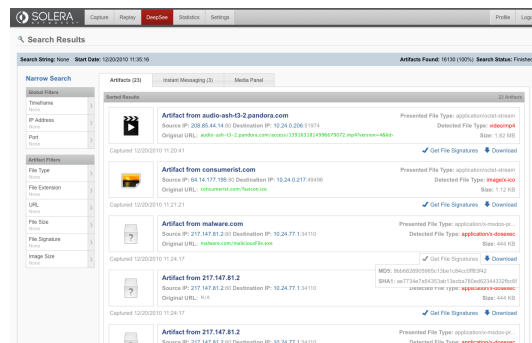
SOLERA NETWORKS | Capture | Replay | DeepSee | Statistics | Settings | Profile | Logo

Search Results

Search String: None Start Date: 12/20/2010 11:35:16

Artifacts Found: 16130 (100%) Search Status: Finishe

Narrow Search

Global Filters
Timeframe
None
IP Address
None
Port
None

Artifact Filters
File Type
None
File Extension
None
URL
None
File Size
None
File Signature
None
Image Size
None

Artifacts (23) | Instant Messaging (3) | Media Panel

Sorted Results | 23 Artifacts

Artifact from audio-ash-t3-2.pandora.com
Source IP: 208.85.44.14:80 Destination IP: 12.24.0.206:51974
Original URL: audio-ash-t3-2.pandora.com/access/13535318149986?9072.mp4?version=4&lid-
Presented File Type: application/octet-stream
Detected File Type: video/mp4
Size: 1.82 MB
Captured 12/20/2010 11:20:41
Get File Signatures | Download

Artifact from consumerist.com
Source IP: 64.14.177.196:80 Destination IP: 10.24.0.217:49496
Original URL: consumerist.com/favicon.ico
Presented File Type: application/octet-stream
Detected File Type: image/x-ico
Size: 1.12 KB
Captured 12/20/2010 11:21:21
Get File Signatures | Download

Artifact from malware.com
Source IP: 217.147.81.2:80 Destination IP: 10.24.77.1:34110
Original URL: malware.com/maliciousFile.exe
Presented File Type: application/x-msdos-pr...
Detected File Type: application/x-dosexec
Size: 444 KB
Captured 12/20/2010 11:24:17
Get File Signatures | Download

Artifact from 217.147.81.2
Source IP: 217.147.81.2:80 Destination IP: 10.24.77.1:34110
Original URL: N/A
MD5: 9bb6620805985c13be1c84cc0ff83f42
SHA1: ae7734e7e84353ab13ecba780ed62344332f6c6f
Detected File Type: application/x-dosexec
Size: 444 KB
Captured 12/20/2010 11:24:17
Get File Signatures | Download

Artifact from 217.147.81.2
Source IP: 217.147.81.2:80 Destination IP: 10.24.77.1:34110
Presented File Type: application/x-msdos-pr...